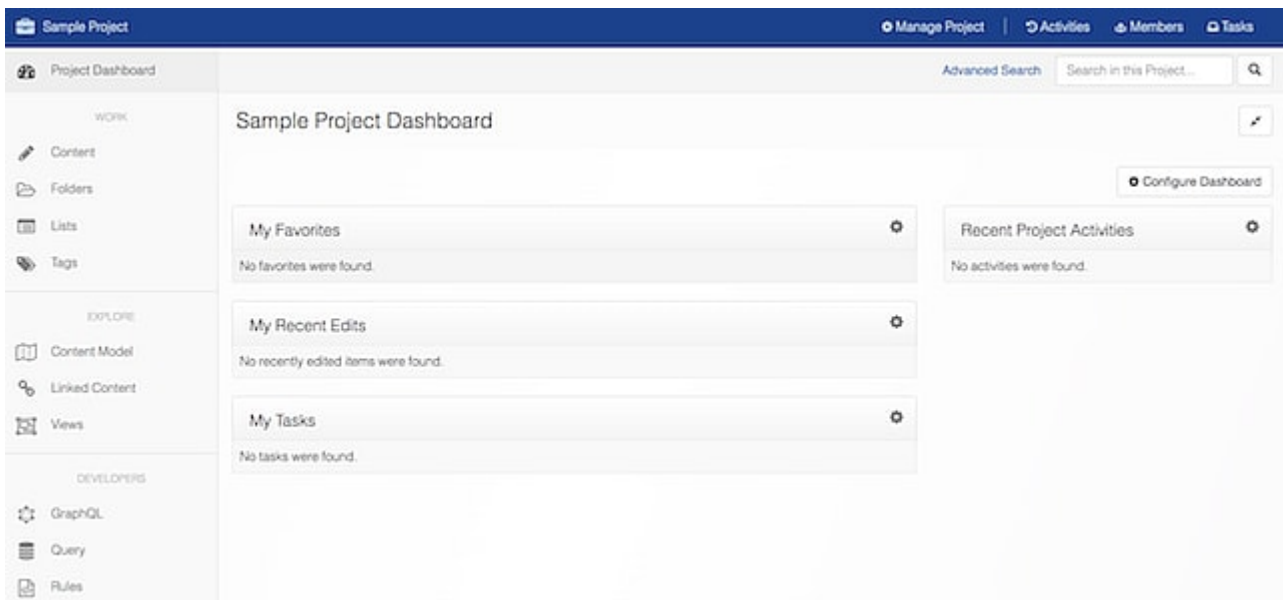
Sample Project

Manage Project | Activities Members Tasks

Project Dashboard

WORK

Content

Folders

Lists

Tags

EXPLORE

Content Model

Linked Content

Views

DEVELOPERS

GraphQL

Query

Rules

Advanced Search

Search in this Project...

Sample Project Dashboard

Configure Dashboard

My Favorites

No favorites were found.

My Recent Edits

No recently edited items were found.

My Tasks

No tasks were found.

Recent Project Activities

No activities were found.